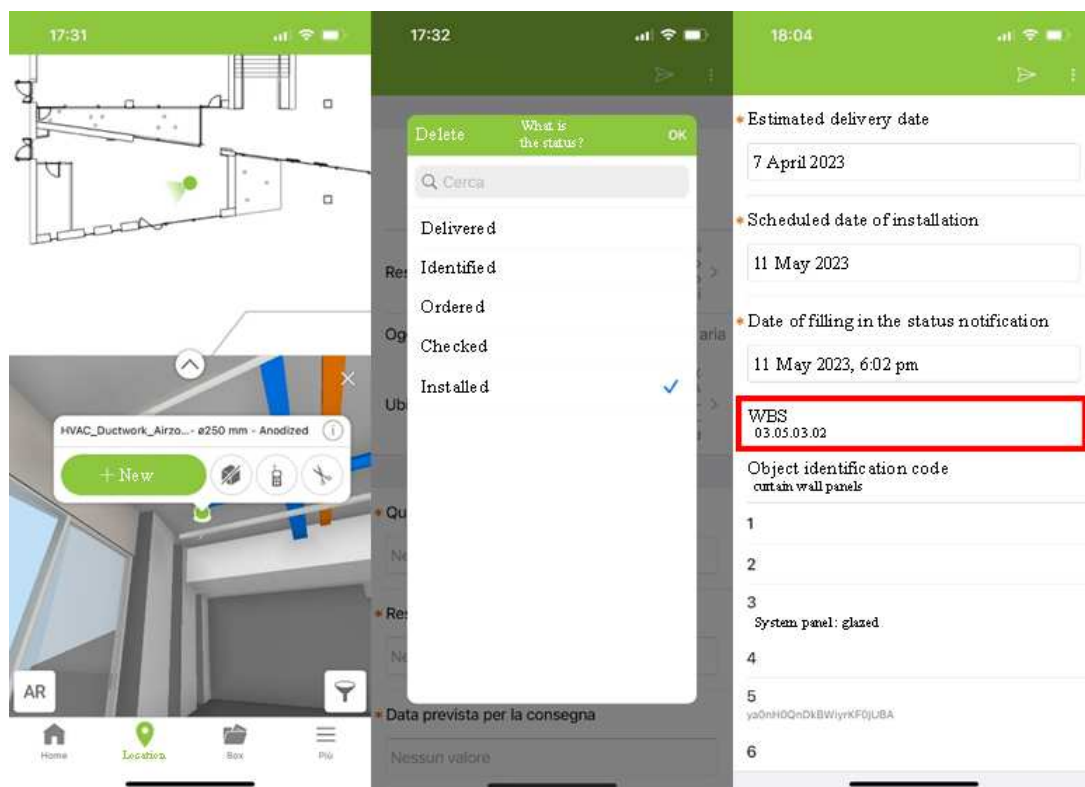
17:31

HVAC_Ductwork_Airzo...- ø250 mm - Anodized

+ New

AR

Home
Location
Box
Più

17:32

Delete
What is the status?
OK

Cerca

Delivered
Identified
Ordered
Checked
Installed

Re
Og
aria
Ub
Qu
Ne
Re
Ne
Data prevista per la consegna
Nessun valore

18:04

Estimated delivery date
7 April 2023

Scheduled date of installation
11 May 2023

Date of filling in the status notification
11 May 2023, 6:02 pm

WBS
03.05.03.02

Object identification code
curtain wall panels

1

2

3
System panel: glazed

4

5
ya0nH0QnDkBWiyrKF0jUBA

6